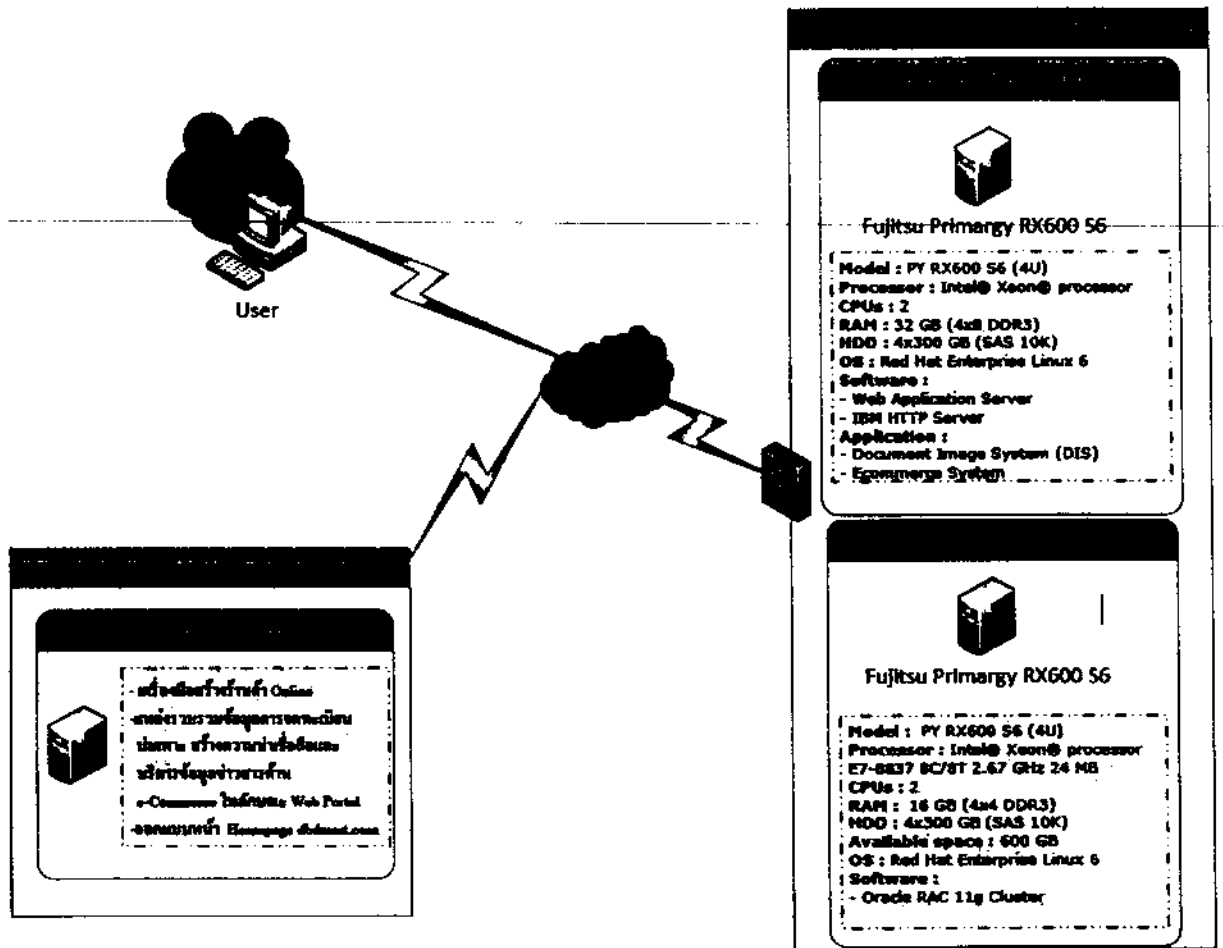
User

Fujitsu Primargy RX600 S6

Model : PY RX600 S6 (4U)
Processor : Intel® Xeon® processor
CPUs : 2
RAM : 32 GB (4x8 DDR3)
HDD : 4x300 GB (SAS 10K)
OS : Red Hat Enterprise Linux 6
Software :
- Web Application Server
- IBM HTTP Server
Application :
- Document Image System (DIS)
- Ecommerge System

Fujitsu Primargy RX600 S6

Model : PY RX600 S6 (4U)
Processor : Intel® Xeon® processor E7-8837 8C/8T 2.67 GHz 24 MB
CPUs : 2
RAM : 16 GB (4x4 DDR3)
HDD : 4x300 GB (SAS 10K)
Available space : 600 GB
OS : Red Hat Enterprise Linux 6
Software :
- Oracle RAC 11g Cluster

- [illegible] Online
-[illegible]
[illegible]
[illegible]
e-Commerce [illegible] Web Portal
-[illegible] Homepage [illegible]